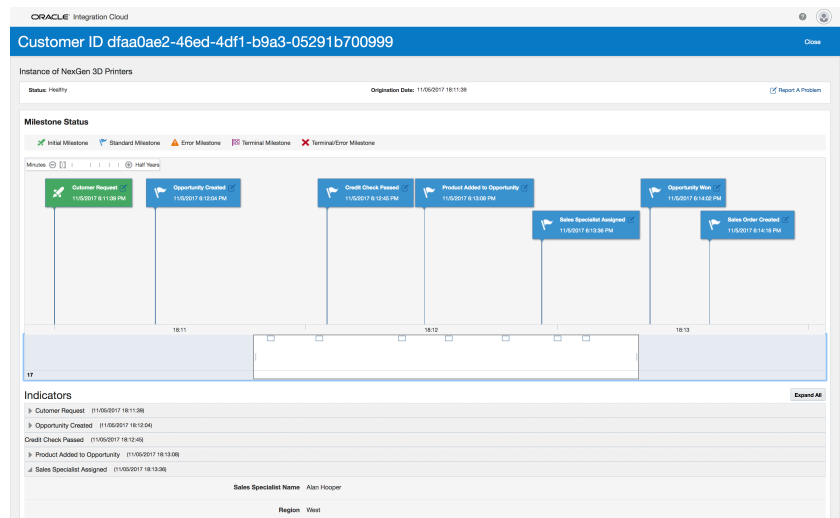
ORACLE Integration Cloud

Customer ID dfaa0ae2-46ed-4df1-b9a3-05291b700999

Close

Instance of NexGen 3D Printers

Status: Healthy

Origination Date: 11/05/2017 18:11:39

Report A Problem

Milestone Status

Initial Milestone Standard Milestone Error Milestone Terminal Milestone Terminal/Error Milestone

Minutes Half Years

Cutomer Request
11/5/2017 6:11:39 PM

Opportunity Created
11/5/2017 6:12:04 PM

Credit Check Passed
11/5/2017 6:12:45 PM

Product Added to Opportunity
11/5/2017 6:13:09 PM

Sales Specialist Assigned
11/5/2017 6:13:36 PM

Opportunity Won
11/5/2017 6:14:02 PM

Sales Order Created
11/5/2017 6:14:16 PM

18:11

18:12

18:13

17

Indicators

Expand All

Cutomer Request (11/05/2017 18:11:39)

Opportunity Created (11/05/2017 18:12:04)

Credit Check Passed (11/05/2017 18:12:45)

Product Added to Opportunity (11/05/2017 18:13:09)

Sales Specialist Assigned (11/05/2017 18:13:36)

Sales Specialist Name Alan Hooper

Region West